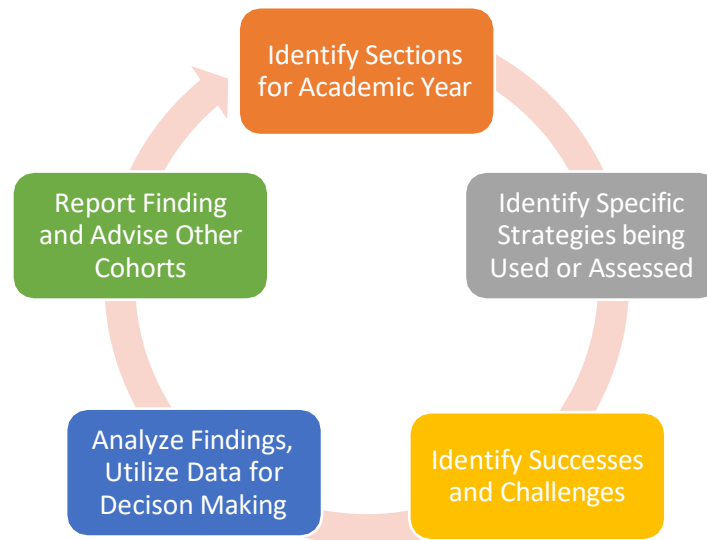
Identify Sections for Academic Year

Identify Specific Strategies being Used or Assessed

Identify Successes and Challenges

Analyze Findings, Utilize Data for Decison Making

Report Finding and Advise Other Cohorts